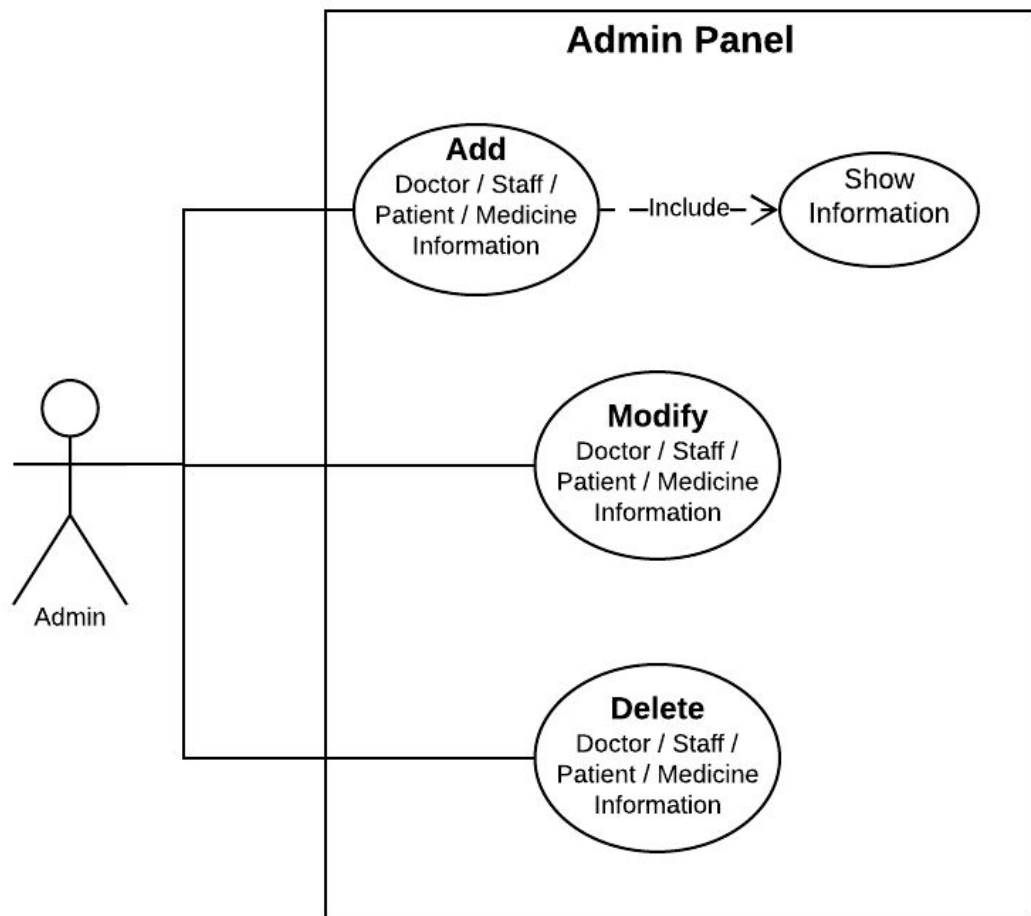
Admin Panel

Add
Doctor / Staff / Patient / Medicine Information

Include

Show Information

Modify
Doctor / Staff / Patient / Medicine Information

Admin

Delete
Doctor / Staff / Patient / Medicine Information